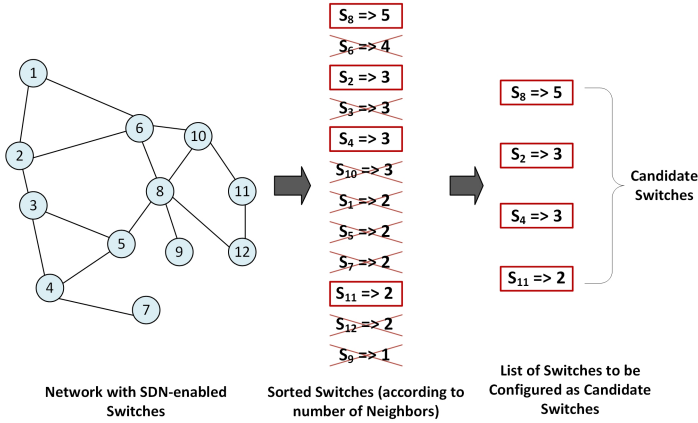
1
2
3
4
5
6
7
8
9
10
11
12

Network with SDN-enabled Switches

$S_8$ => 5
$S_6$ => 4
$S_2$ => 3
$S_3$ => 3
$S_4$ => 3
$S_{10}$ => 3
$S_1$ => 2
$S_5$ => 2
$S_7$ => 2
$S_{11}$ => 2
$S_{12}$ => 2
$S_9$ => 1

Sorted Switches (according to number of Neighbors)

$S_8$ => 5
$S_2$ => 3
$S_4$ => 3
$S_{11}$ => 2

Candidate Switches

List of Switches to be Configured as Candidate Switches